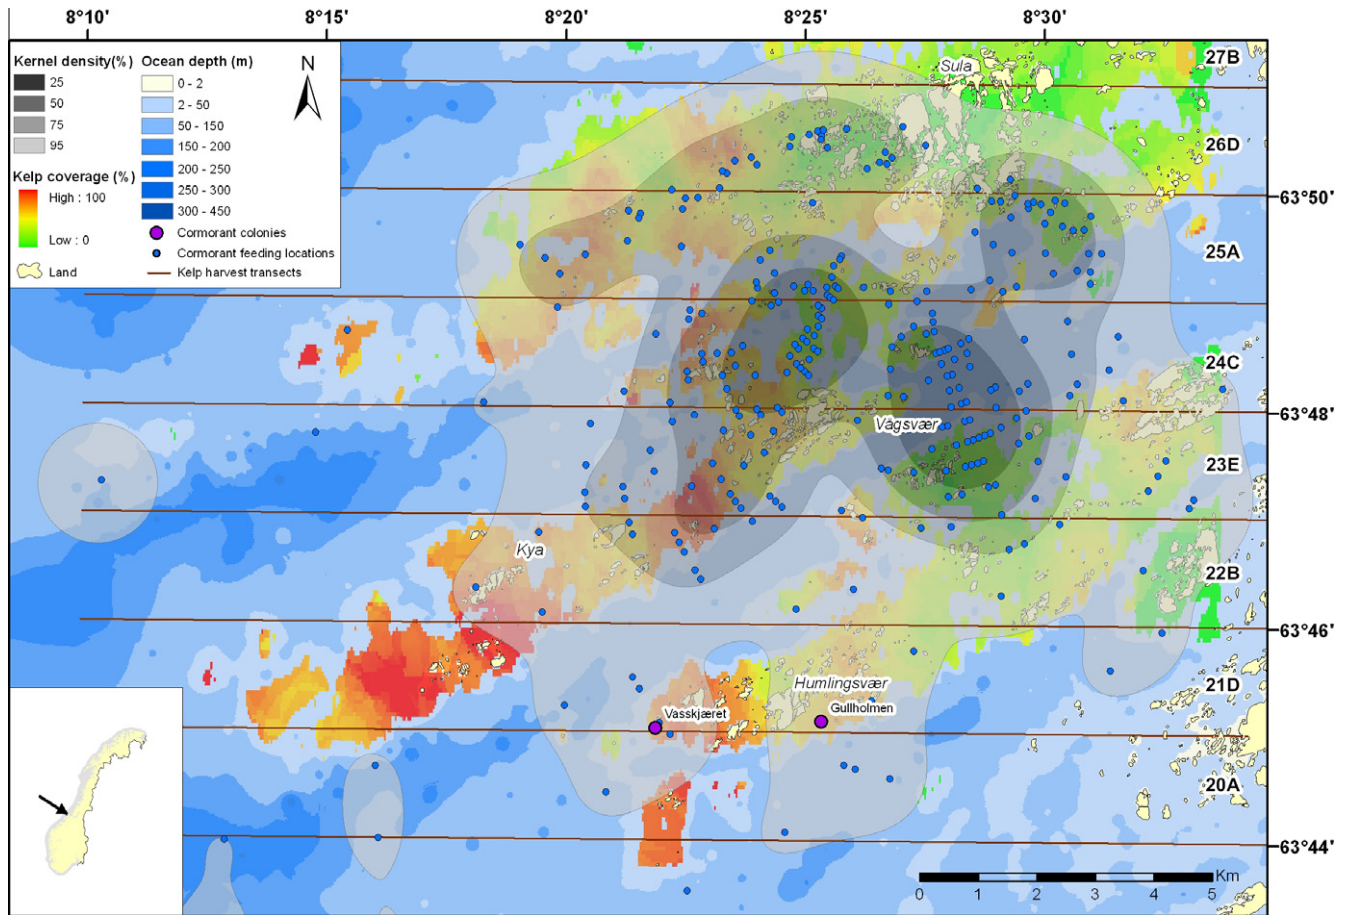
8°10'
8°15'
8°20'
8°25'
8°30'

Kernel density(%)
25
50
75
95

Ocean depth (m)
0 - 2
2 - 50
50 - 150
150 - 200
200 - 250
250 - 300
300 - 450

N

Kelp coverage (%)
High : 100
Low : 0

Cormorant colonies
Cormorant feeding locations
Land
Kelp harvest transects

Sula
27B
26D
63°50'
25A
24C
Vågsvær
63°48'
23E
Kya
22B
63°46'
21D
Humlingsvær
Gullholmen
Vasskjæret
20A
63°44'
0 1 2 3 4 5
Km